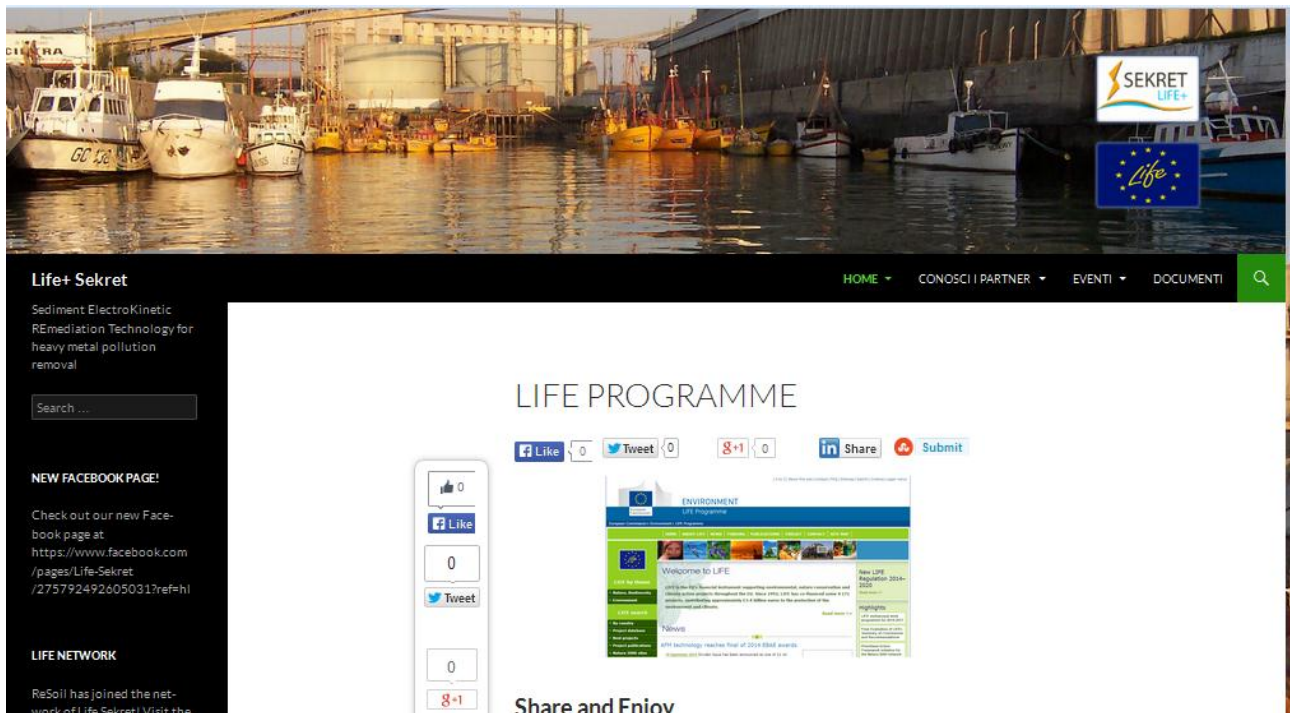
SEKRET LIFE+

Life

Life+ Sekret

HOME CONOSCI I PARTNER EVENTI DOCUMENTI

Sediment ElectroKinetic REmediation Technology for heavy metal pollution removal

Search ...

NEW FACEBOOK PAGE!

Check out our new Facebook page at https://www.facebook.com/pages/Life-Sekret/275792492605031?ref=hl

LIFE NETWORK

ReSoil has joined the network of Life Sekret! Visit the

LIFE PROGRAMME

Like 0 Tweet 0 +1 0 Share Submit

0 Like

0 Tweet

0 +1

ENVIRONMENT
LIFE Programme

Welcome to LIFE

New LIFE Regulation 2014-2020

Highlights

News

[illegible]

Share and Enjoy